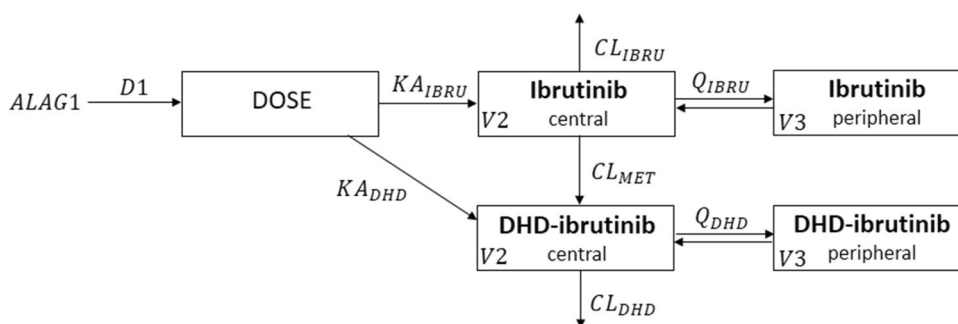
$CL_{IBRU}$

$ALAG1$ $D1$ DOSE $KA_{IBRU}$ **Ibrutinib** $V2$ central $Q_{IBRU}$ **Ibrutinib** $V3$ peripheral

$KA_{DHD}$ $CL_{MET}$

**DHD-ibrutinib** $V2$ central $Q_{DHD}$ **DHD-ibrutinib** $V3$ peripheral

$CL_{DHD}$